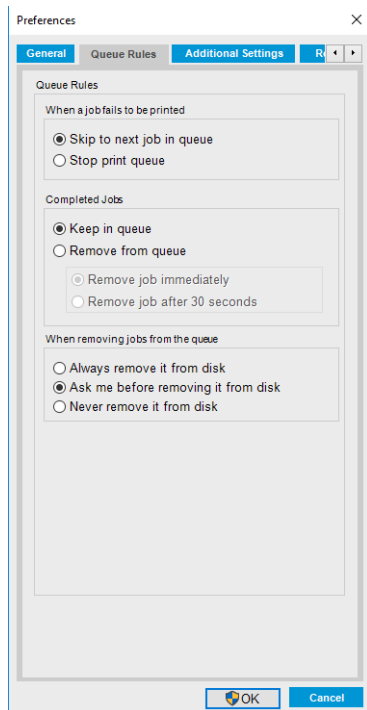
Preferences

General | Queue Rules | Additional Settings | R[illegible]

Queue Rules

When a job fails to be printed

Skip to next job in queue

Stop print queue

Completed Jobs

Keep in queue

Remove from queue

Remove job immediately

Remove job after 30 seconds

When removing jobs from the queue

Always remove it from disk

Ask me before removing it from disk

Never remove it from disk

OK

Cancel